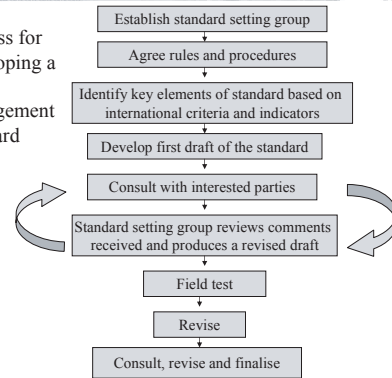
ss for
pping a

gement
ard

Establish standard setting group

Agree rules and procedures

Identify key elements of standard based on international criteria and indicators

Develop first draft of the standard

Consult with interested parties

Standard setting group reviews comments received and produces a revised draft

Field test

Revise

Consult, revise and finalise